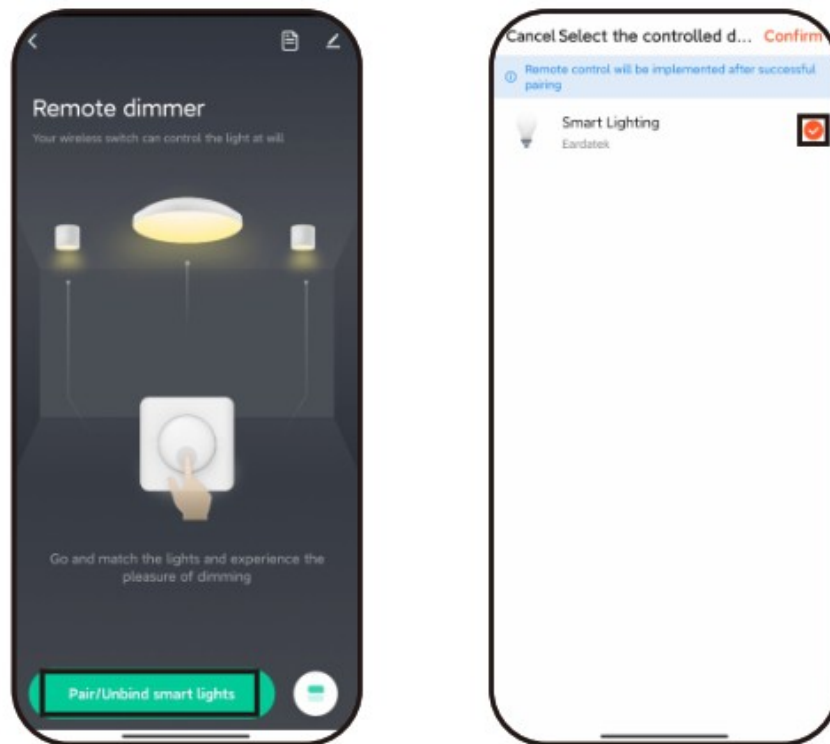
Remote dimmer

Your wireless switch can control the light at will

Go and match the lights and experience the pleasure of dimming

Pair/Unbind smart lights

Cancel Select the controlled d... Confirm

Remote control will be implemented after successful pairing

Smart Lighting

Eardatek